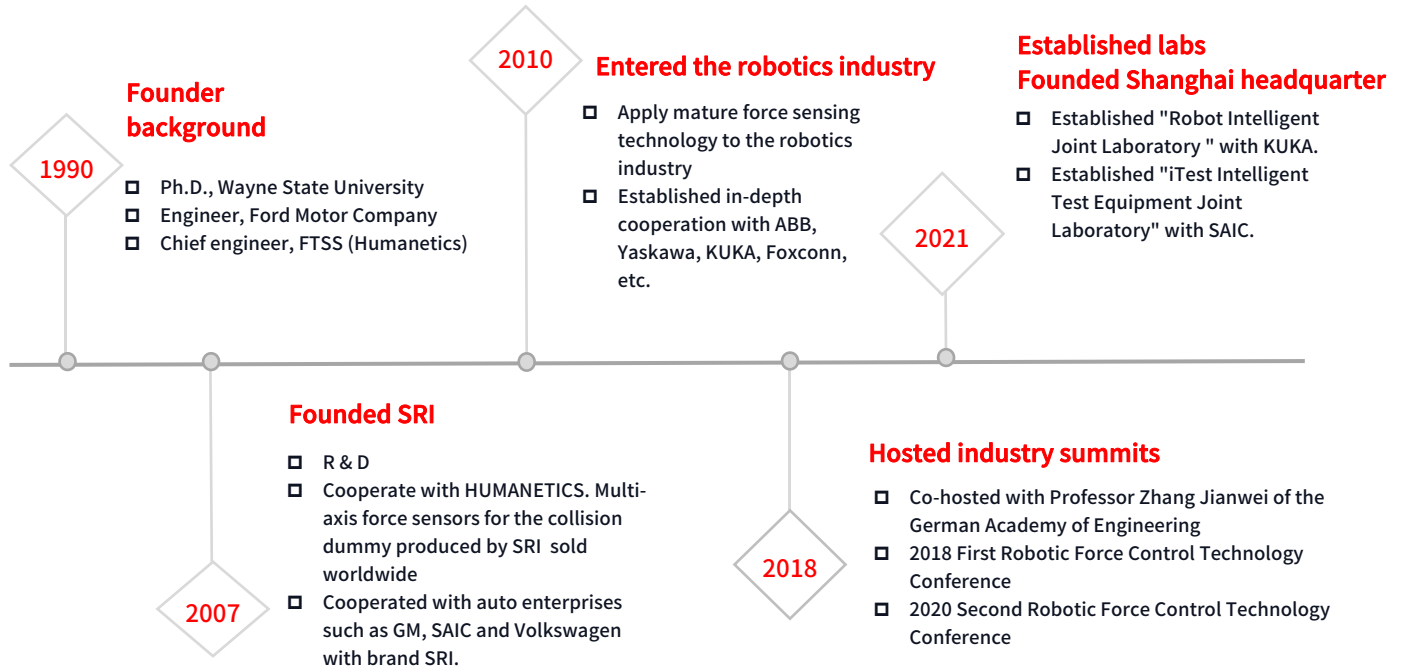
1990

Founder background

- Ph.D., Wayne State University
- Engineer, Ford Motor Company
- Chief engineer, FTSS (Humanetics)

2010

Entered the robotics industry

- Apply mature force sensing technology to the robotics industry
- Established in-depth cooperation with ABB, Yaskawa, KUKA, Foxconn, etc.

2021

Established labs
Founded Shanghai headquarter

- Established "Robot Intelligent Joint Laboratory " with KUKA.
- Established "iTest Intelligent Test Equipment Joint Laboratory" with SAIC.

2007

Founded SRI

- R & D
- Cooperate with HUMANETICS. Multi-axis force sensors for the collision dummy produced by SRI sold worldwide
- Cooperated with auto enterprises such as GM, SAIC and Volkswagen with brand SRI.

2018

Hosted industry summits

- Co-hosted with Professor Zhang Jianwei of the German Academy of Engineering
- 2018 First Robotic Force Control Technology Conference
- 2020 Second Robotic Force Control Technology Conference